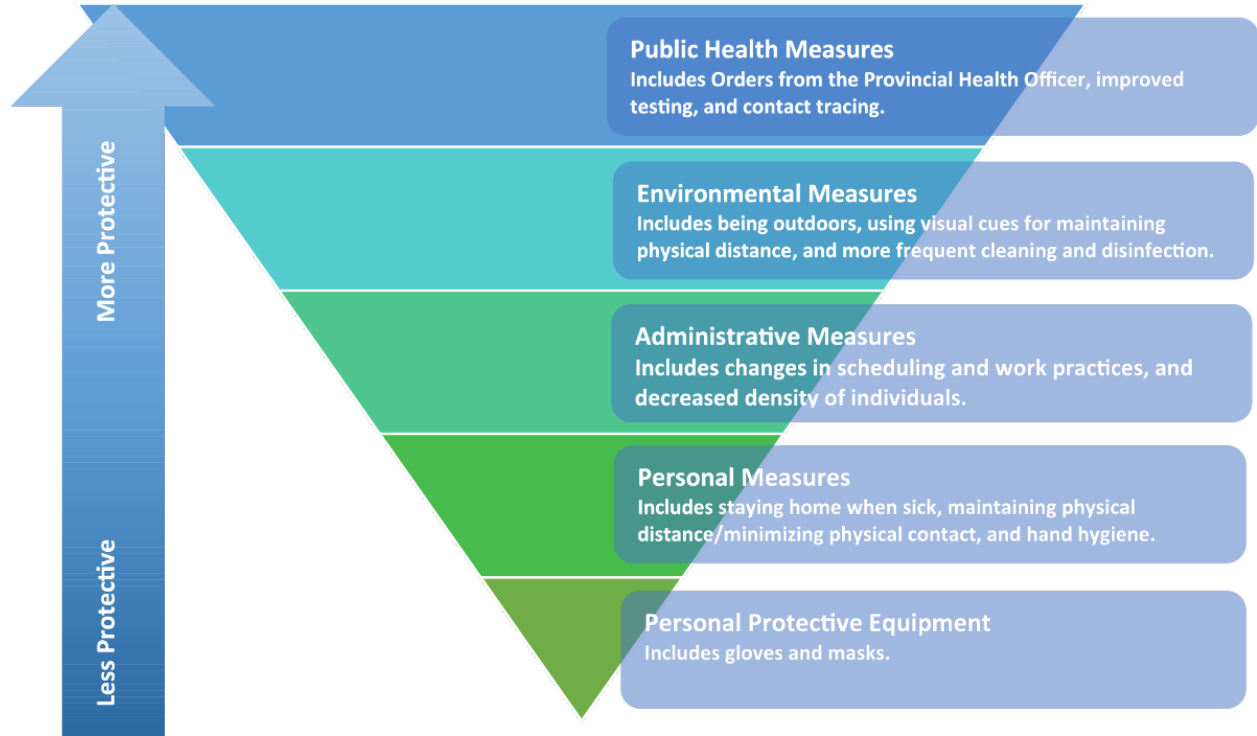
More Protective

Less Protective

Public Health Measures
Includes Orders from the Provincial Health Officer, improved testing, and contact tracing.

Environmental Measures
Includes being outdoors, using visual cues for maintaining physical distance, and more frequent cleaning and disinfection.

Administrative Measures
Includes changes in scheduling and work practices, and decreased density of individuals.

Personal Measures
Includes staying home when sick, maintaining physical distance/minimizing physical contact, and hand hygiene.

Personal Protective Equipment
Includes gloves and masks.